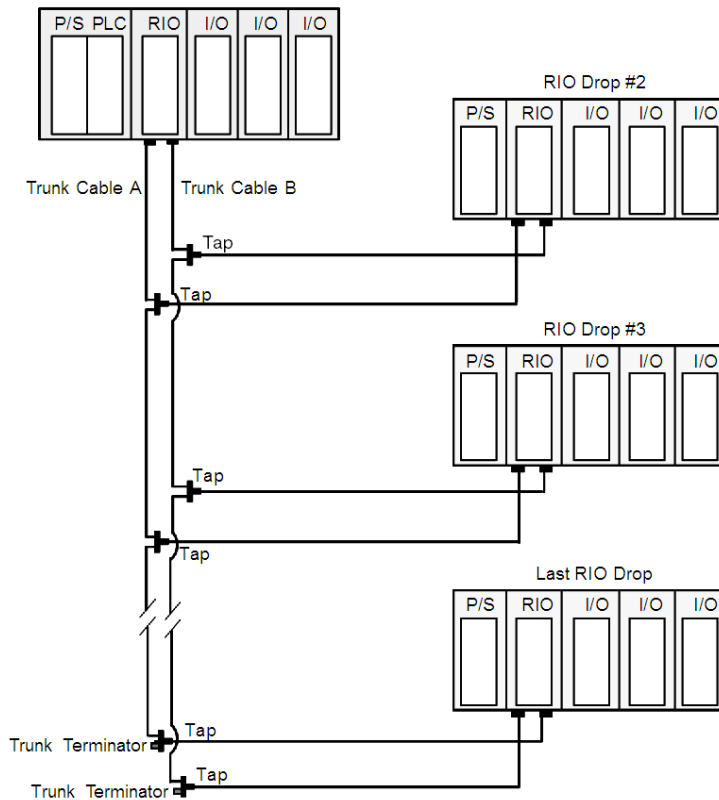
P/S PLC RIO I/O I/O I/O

RIO Drop #2

P/S RIO I/O I/O I/O

Trunk Cable A

Trunk Cable B

Tap

Tap

RIO Drop #3

P/S RIO I/O I/O I/O

Tap

Tap

Last RIO Drop

P/S RIO I/O I/O I/O

Trunk Terminator

Tap

Trunk Terminator

Tap